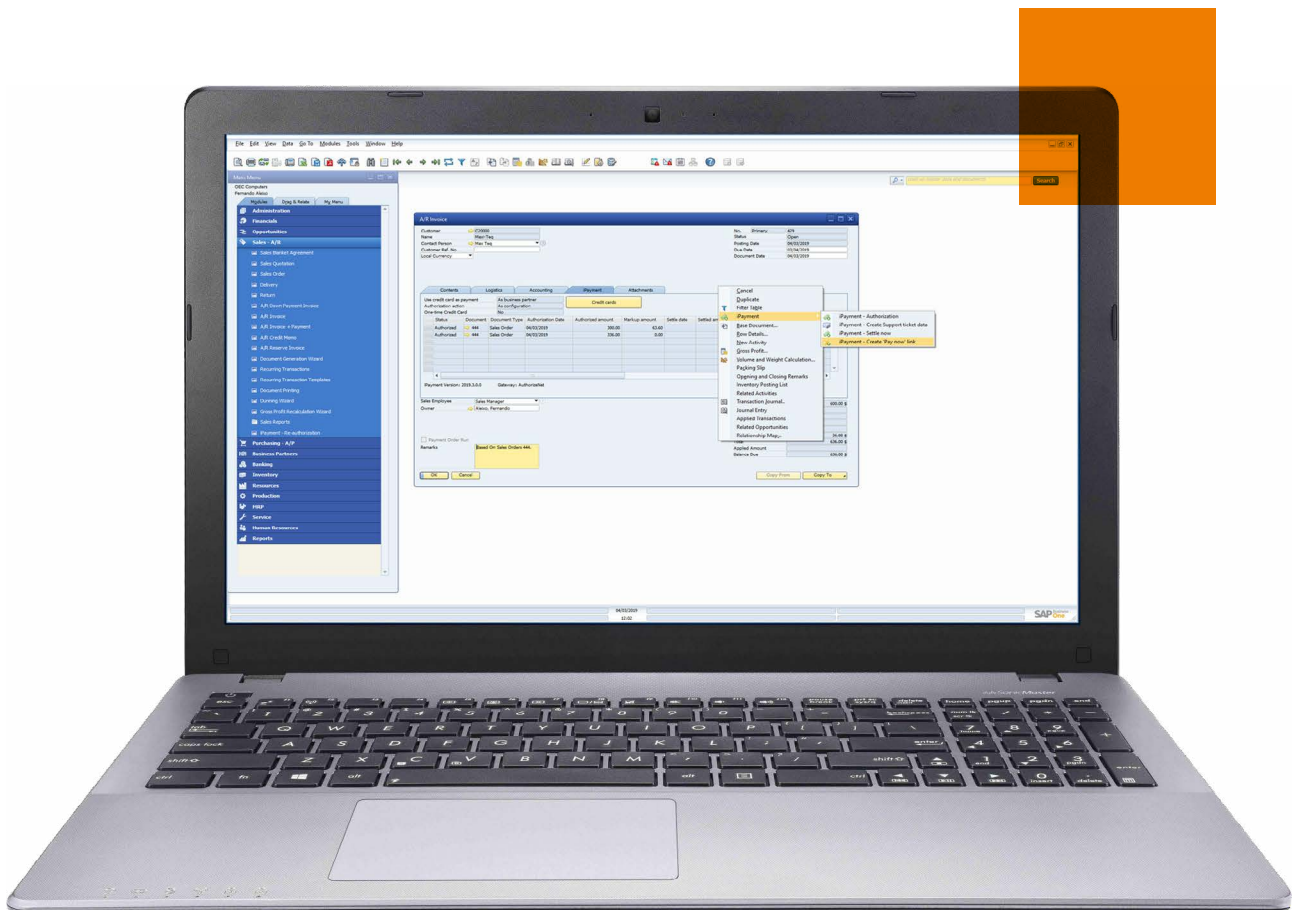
File Edit View Data Go To Modules Tools Window Help

Search

Menu Menu
OEC Computers
Fernando Aleso
Modules Drag & Relate My Menu
Administration
Financials
Opportunities
Sales - A/R
Sales Blanket Agreement
Sales Quotation
Sales Order
Delivery
Return
A/R Down Payment Invoice
A/R Invoice
A/R Invoice + Payment
A/R Credit Memo
A/R Reserve Invoice
Document Generation Wizard
Recurring Transactions
Recurring Transaction Templates
Document Printing
Dunning Wizard
Gross Profit Recalculation Wizard
Sales Reports
iPayment - Re-authorization
Purchasing - A/P
Business Partners
Banking
Inventory
Resources
Production
MRP
Service
Human Resources
Reports

A/R Invoice
Customer C20000
Name Maxi Teq
Contact Person Max Teq
Customer Ref. No.
Local Currency
No. Primary 479
Status Open
Posting Date 04/03/2019
Due Date 03/04/2019
Document Date 04/03/2019

Contents Logistics Accounting iPayment Attachments
Use credit card as payment As business partner
Authorization action As configuration
One-time Credit Card No
Credit cards

| Status | Document | Document Type | Authorization Date | Authorized amount | Markup amount | Settle date | Settled am |
|---|---|---|---|---|---|---|---|
| Authorized | 444 | Sales Order | 04/03/2019 | 390.00 | 62.60 | | |
| Authorized | 444 | Sales Order | 04/03/2019 | 536.00 | 0.00 | | |

iPayment Version: 2019.3.0.0 Gateway: AuthorizeNet

Sales Employee Sales Manager
Owner Aleso, Fernando
Payment Order Run
Remarks Based On Sales Orders 444.

600.00 $
36.00 $
636.00 $
Applied Amount
Balance Due 636.00 $

OK Cancel
Copy From Copy To

Cancel
Duplicate
Filter Table
iPayment
Base Document...
Row Details...
New Activity
Gross Profit...
Volume and Weight Calculation...
Packing Slip
Opening and Closing Remarks
Inventory Posting List
Related Activities
Transaction Journal...
Journal Entry
Applied Transactions
Related Opportunities
Relationship Map...

iPayment - Authorization
iPayment - Create Support ticket data
iPayment - Settle now
iPayment - Create 'Pay now' link

04/03/2019
22:02
SAP Business One